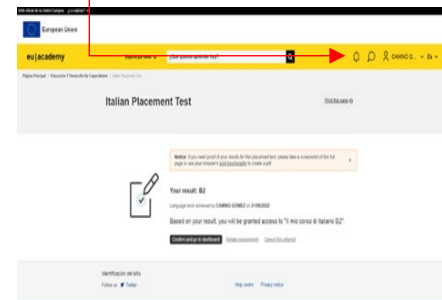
Sitio oficial de la Unión Europea ¿Cómo saberlo?

European Union

eu|academy

Explorar por tema

¿Qué quieres aprender hoy?

CAMINO G...

Es

Página Principal > Educación Y Desarrollo De Capacidades > Italian Placement Test

Italian Placement Test

Print this page

Notice: If you need proof of your results for this placement test, please take a screenshot of the full page or use your browser's print functionality to create a pdf.

Your result: B2

Language level achieved by CAMINO GOMEZ on 31/08/2022

Based on your result, you will be granted access to "Il mio corso di italiano B2".

Confirm and go to dashboard

Retake assessment

Cancel this attempt

Identificación del sitio

Follow us: Twitter

Help centre

Privacy notice